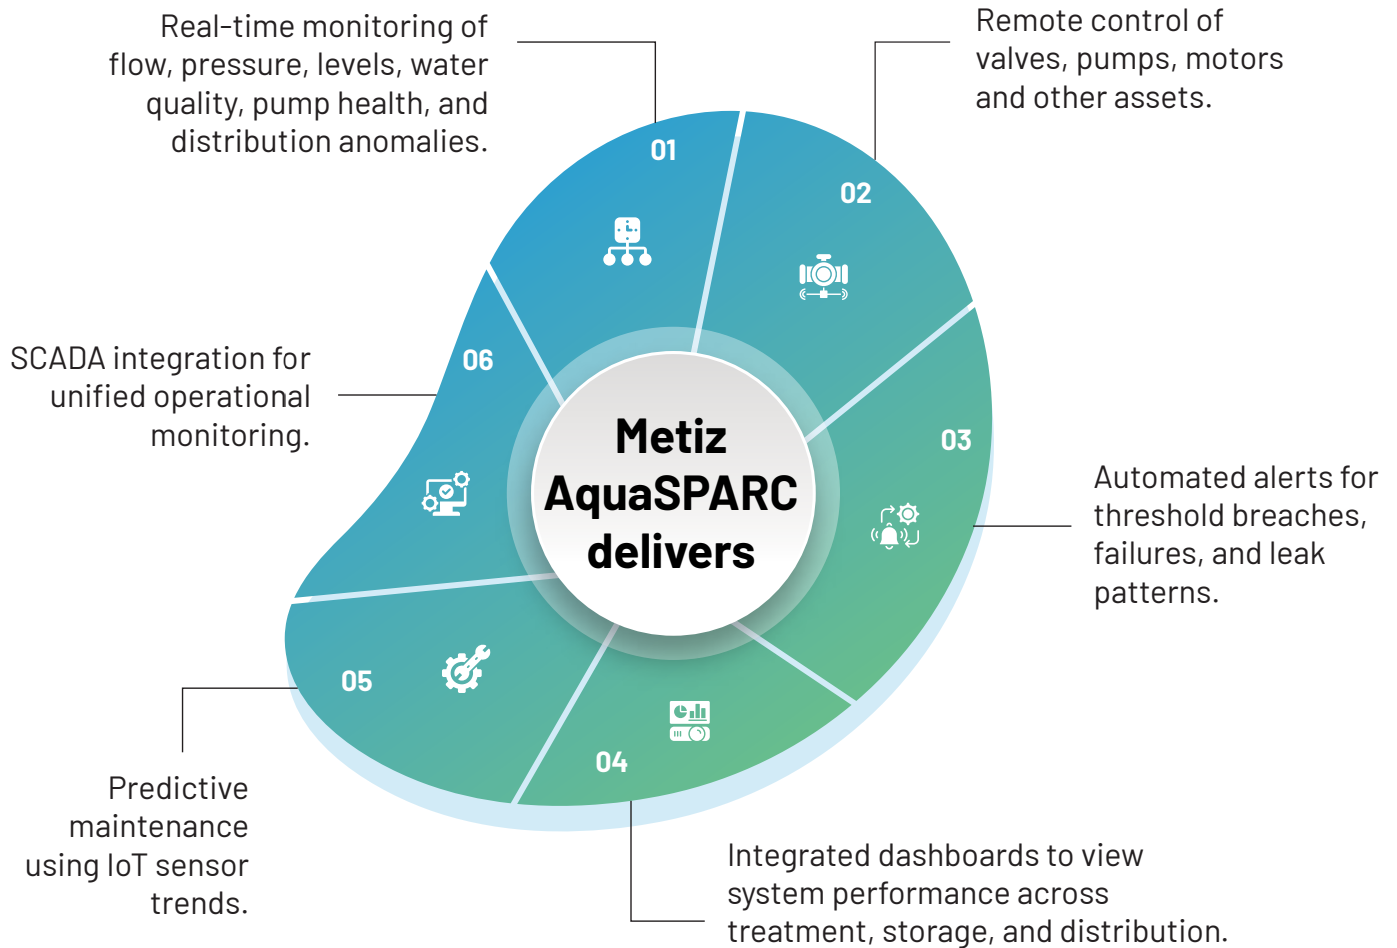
Metiz AquaSPARC delivers

01
Real-time monitoring of flow, pressure, levels, water quality, pump health, and distribution anomalies.

02
Remote control of valves, pumps, motors and other assets.

03
Automated alerts for threshold breaches, failures, and leak patterns.

04
Integrated dashboards to view system performance across treatment, storage, and distribution.

05
Predictive maintenance using IoT sensor trends.

06
SCADA integration for unified operational monitoring.